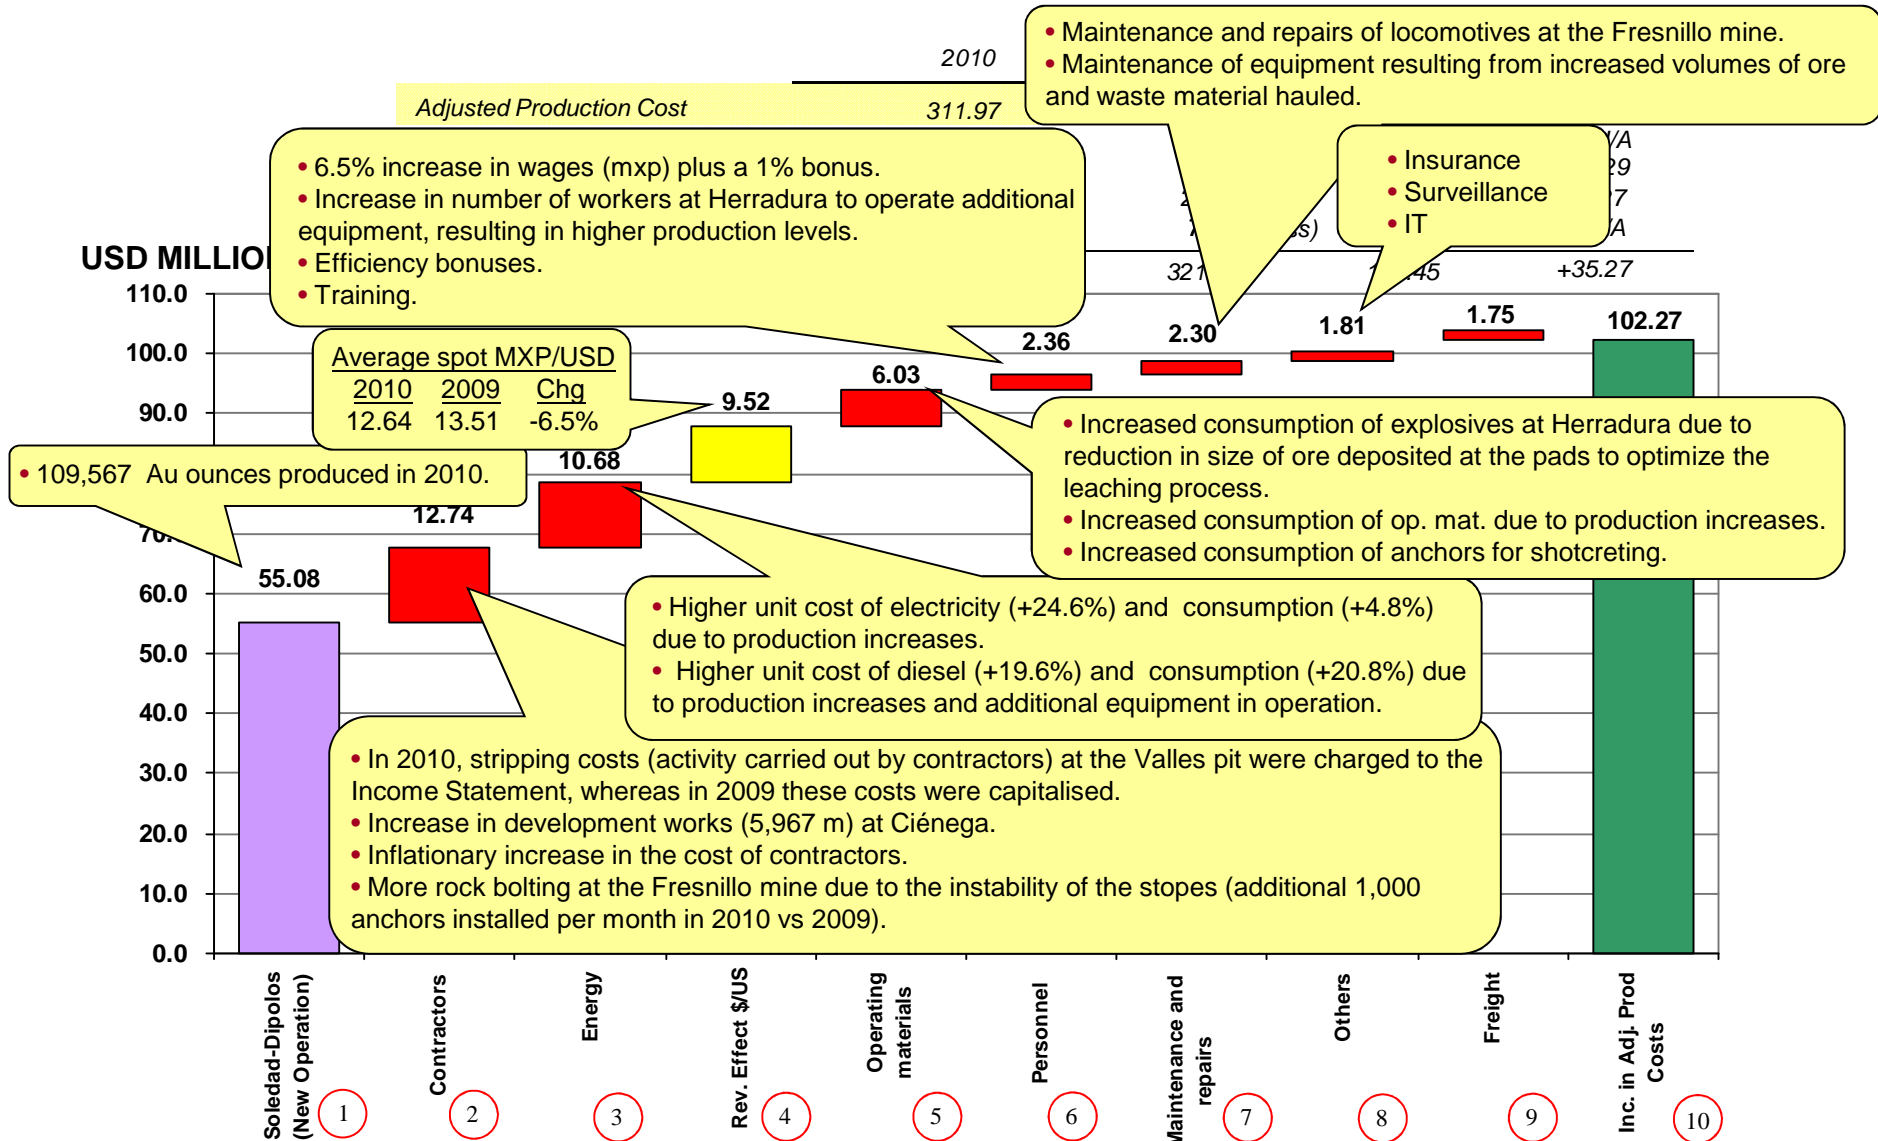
2010

Adjusted Production Cost 311.97

• Maintenance and repairs of locomotives at the Fresnillo mine.
• Maintenance of equipment resulting from increased volumes of ore and waste material hauled.

• Insurance
• Surveillance
• IT

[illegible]/A
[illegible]29
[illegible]7
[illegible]/A

321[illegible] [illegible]45 +35.27

• 6.5% increase in wages (mxp) plus a 1% bonus.
• Increase in number of workers at Herradura to operate additional equipment, resulting in higher production levels.
• Efficiency bonuses.
• Training.

USD MILLIO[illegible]

110.0
100.0
90.0
70.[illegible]
60.0
50.0
40.0
30.0
20.0
10.0
0.0

Average spot MXP/USD
| 2010 | 2009 | Chg |
|---|---|---|
| 12.64 | 13.51 | -6.5% |

• 109,567 Au ounces produced in 2010.

55.08
12.74
10.68
9.52
6.03
2.36
2.30
1.81
1.75
102.27

• Increased consumption of explosives at Herradura due to reduction in size of ore deposited at the pads to optimize the leaching process.
• Increased consumption of op. mat. due to production increases.
• Increased consumption of anchors for shotcreting.

• Higher unit cost of electricity (+24.6%) and consumption (+4.8%) due to production increases.
• Higher unit cost of diesel (+19.6%) and consumption (+20.8%) due to production increases and additional equipment in operation.

• In 2010, stripping costs (activity carried out by contractors) at the Valles pit were charged to the Income Statement, whereas in 2009 these costs were capitalised.
• Increase in development works (5,967 m) at Ciénega.
• Inflationary increase in the cost of contractors.
• More rock bolting at the Fresnillo mine due to the instability of the stopes (additional 1,000 anchors installed per month in 2010 vs 2009).

Soledad-Dipolos (New Operation) 1
Contractors 2
Energy 3
Rev. Effect $/US 4
Operating materials 5
Personnel 6
Maintenance and repairs 7
Others 8
Freight 9
Inc. in Adj. Prod Costs 10